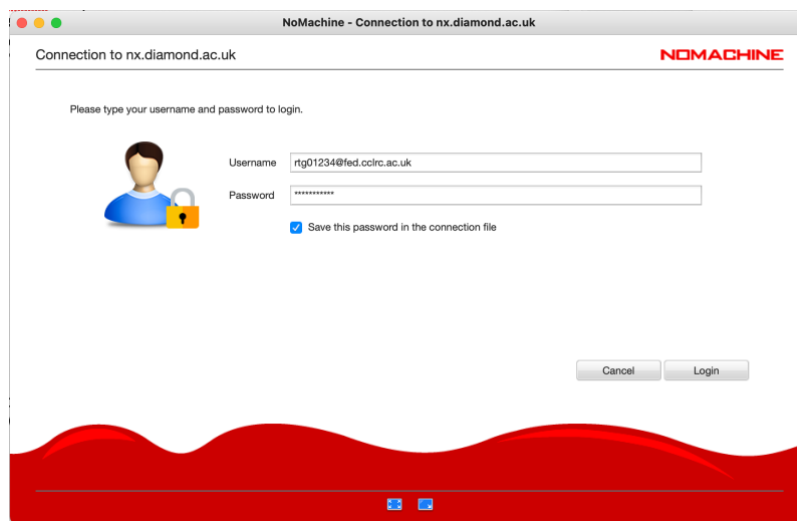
NoMachine - Connection to nx.diamond.ac.uk

Connection to nx.diamond.ac.uk

NOMACHINE

Please type your username and password to login.

Username rtg01234@fed.cclrc.ac.uk

Password ***********

Save this password in the connection file

Cancel

Login